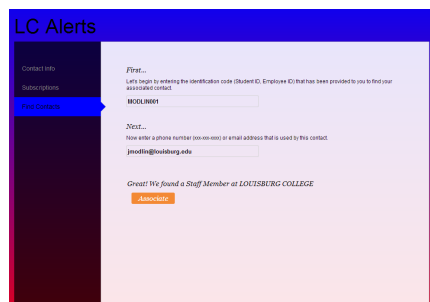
LC Alerts

Contact Info

Subscriptions

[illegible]

First...

Let's begin by entering the identification code (Student ID, Employee ID) that has been provided to you to find your associated contact.

MODLIN001

Next...

Now enter a phone number (xxx-xxx-xxxx) or email address that is used by this contact.

jmodlin@louisburg.edu

Great! We found a Staff Member at LOUISBURG COLLEGE

Associate